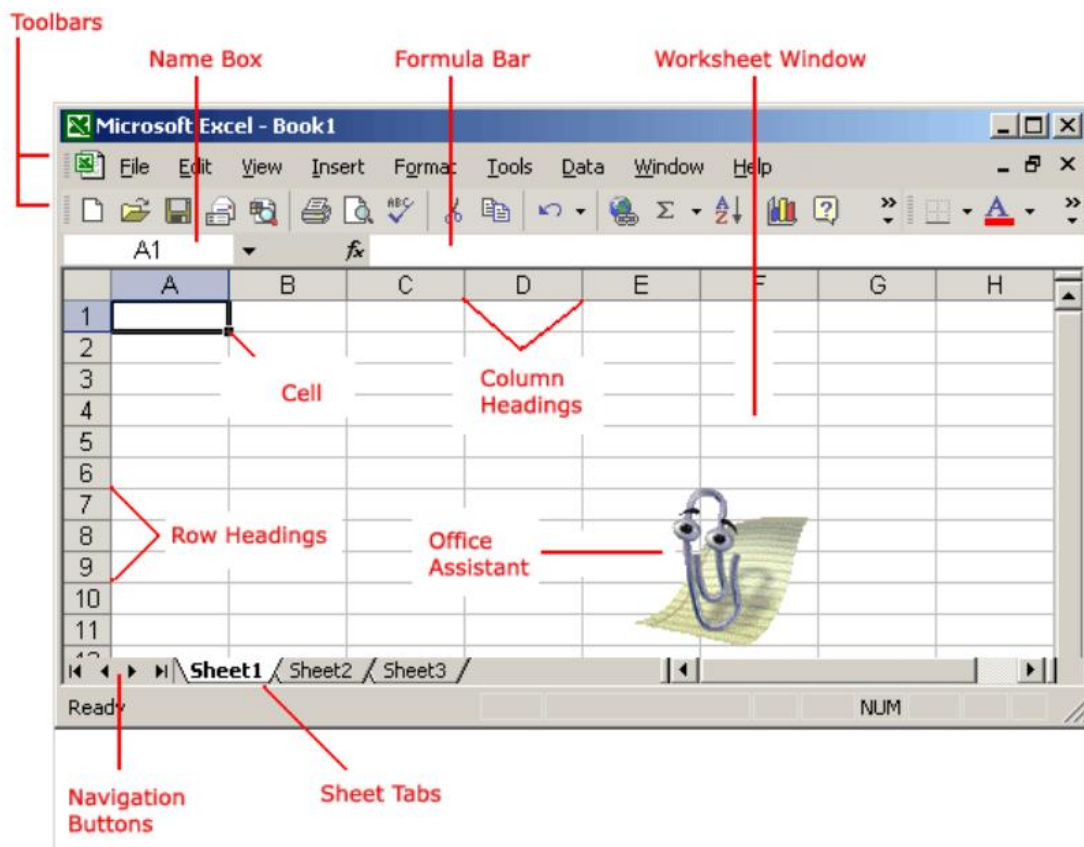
Toolbars

Name Box

Formula Bar

Worksheet Window

Microsoft Excel - Book1

File Edit View Insert Format Tools Data Window Help

A1

$f_x$

| | A | B | C | D | E | F | G | H |
|---|---|---|---|---|---|---|---|---|
| 1 | | | | | | | | |
| 2 | | | | | | | | |
| 3 | | | | | | | | |
| 4 | | | | | | | | |
| 5 | | | | | | | | |
| 6 | | | | | | | | |
| 7 | | | | | | | | |
| 8 | | | | | | | | |
| 9 | | | | | | | | |
| 10 | | | | | | | | |
| 11 | | | | | | | | |

Cell

Column Headings

Row Headings

Office Assistant

Sheet1 Sheet2 Sheet3

Ready

NUM

Navigation Buttons

Sheet Tabs